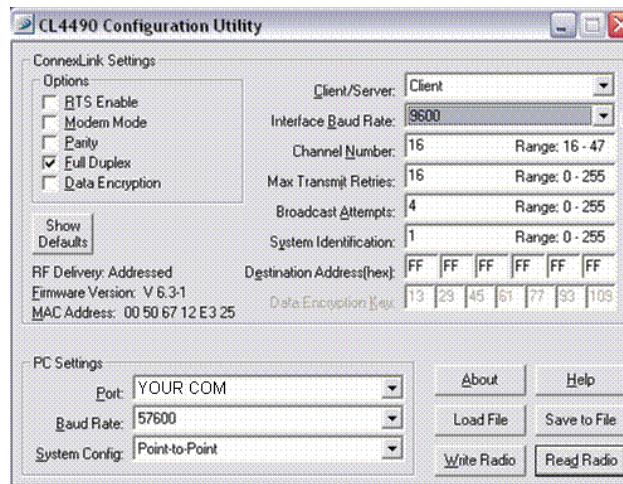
CL4490 Configuration Utility

ConnexLink Settings

Options

RTS Enable

Modem Mode

Parity

Full Duplex

Data Encryption

Show Defaults

RF Delivery: Addressed

Firmware Version: V 6.3-1

MAC Address: 00 50 67 12 E3 25

Client/Server: Client

Interface Baud Rate: 9600

Channel Number: 16 Range: 16 - 47

Max Transmit Retries: 16 Range: 0 - 255

Broadcast Attempts: 4 Range: 0 - 255

System Identification: 1 Range: 0 - 255

Destination Address(hex): FF FF FF FF FF FF

Data Encryption Key: 13 28 45 61 77 93 109

PC Settings

Port: YOUR COM

Baud Rate: 57600

System Config: Point-to-Point

About

Help

Load File

Save to File

Write Radio

Read Radio